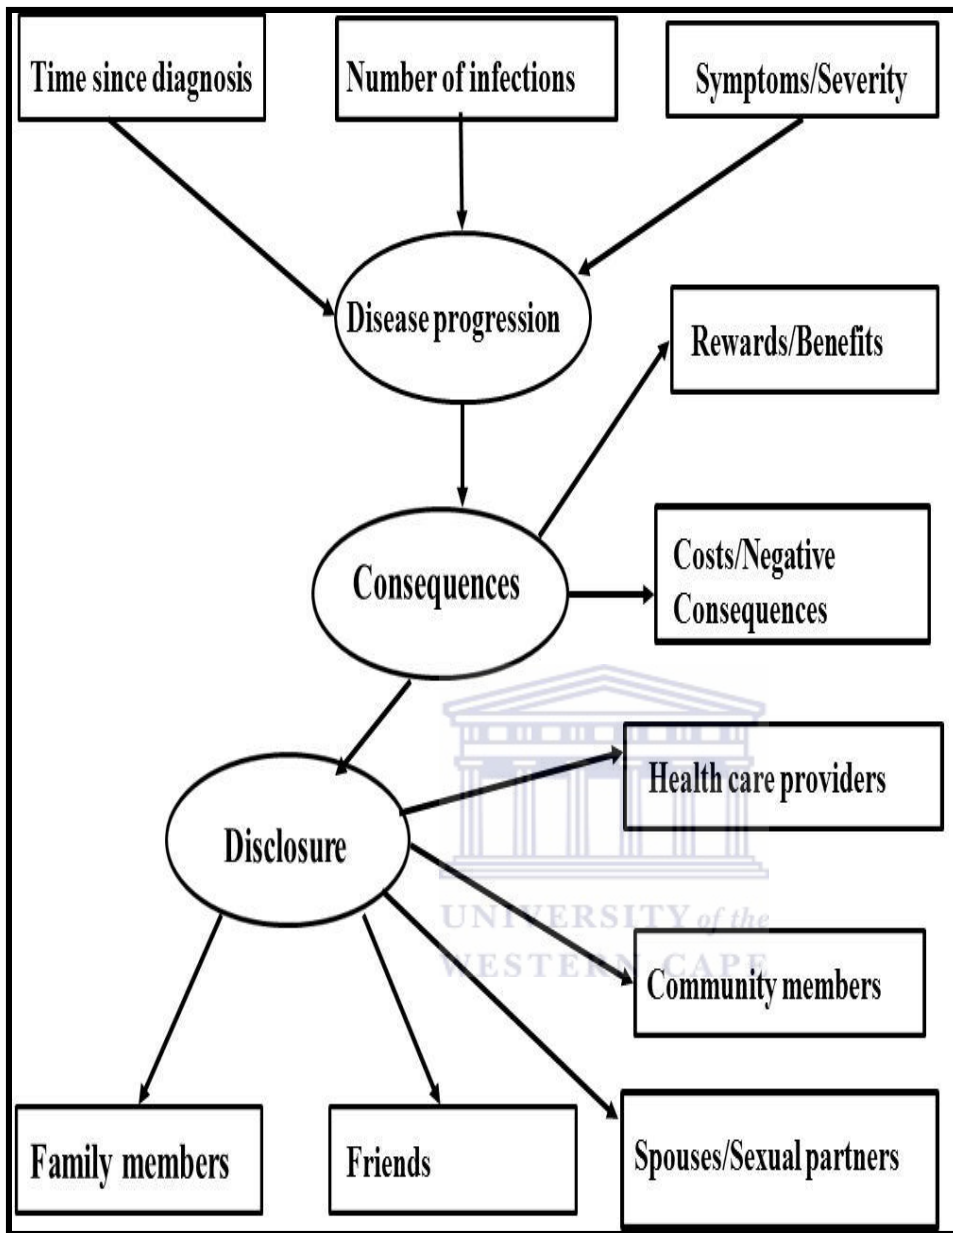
Time since diagnosis

Number of infections

Symptoms/Severity

Disease progression

Rewards/Benefits

Consequences

Costs/Negative Consequences

Disclosure

Health care providers

UNIVERSITY of the WESTERN CAPE

Community members

Family members

Friends

Spouses/Sexual partners